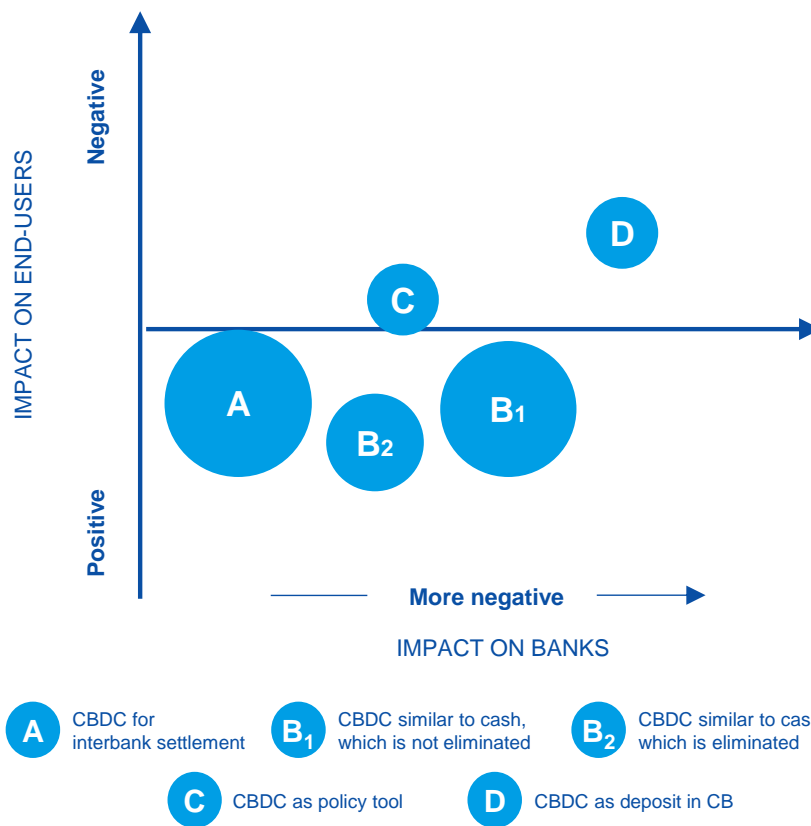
IMPACT ON END-USERS

Negative

Positive

D

C

A

$B_2$

$B_1$

More negative

IMPACT ON BANKS

A CBDC for interbank settlement

$B_1$ CBDC similar to cash, which is not eliminated

$B_2$ CBDC similar to cas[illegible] which is eliminated

C CBDC as policy tool

D CBDC as deposit in CB